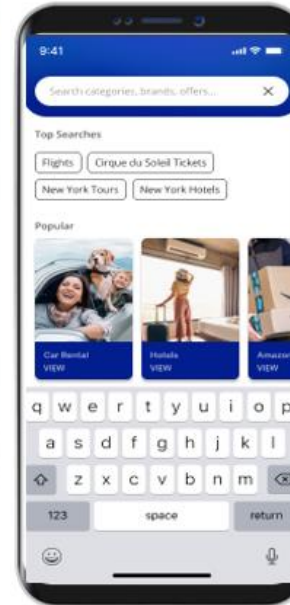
9:41

Search categories, brands, offers...

Top Searches

Flights
Cirque du Soleil Tickets
New York Tours
New York Hotels

Popular

Car Rental
VIEW

Hotels
VIEW

Amazon
VIEW

q w e r t y u i o p
a s d f g h j k l
z x c v b n m
123
space
return